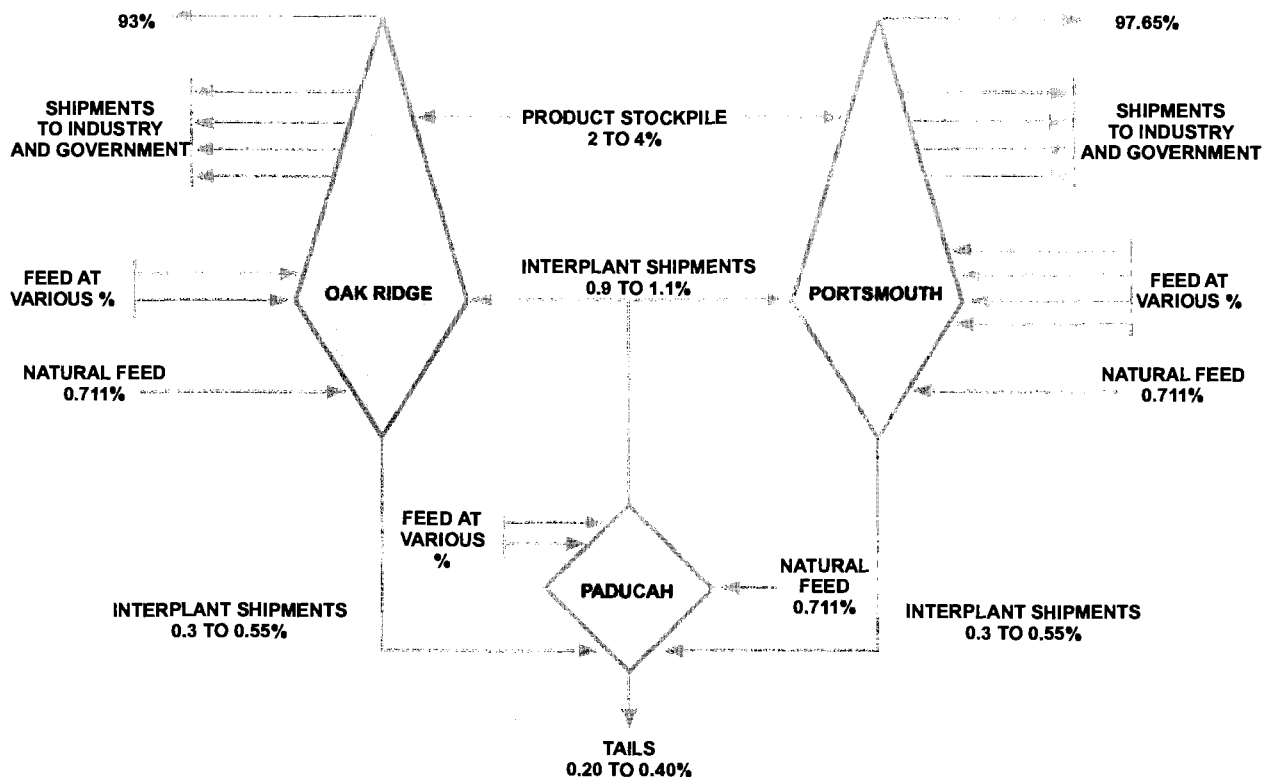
93%

97.65%

SHIPMENTS TO INDUSTRY AND GOVERNMENT

PRODUCT STOCKPILE
2 TO 4%

SHIPMENTS TO INDUSTRY AND GOVERNMENT

FEED AT VARIOUS %

OAK RIDGE

INTERPLANT SHIPMENTS
0.9 TO 1.1%

PORTSMOUTH

FEED AT VARIOUS %

NATURAL FEED
0.711%

NATURAL FEED
0.711%

FEED AT VARIOUS %

PADUCAH

NATURAL FEED
0.711%

INTERPLANT SHIPMENTS
0.3 TO 0.55%

INTERPLANT SHIPMENTS
0.3 TO 0.55%

TAILS
0.20 TO 0.40%